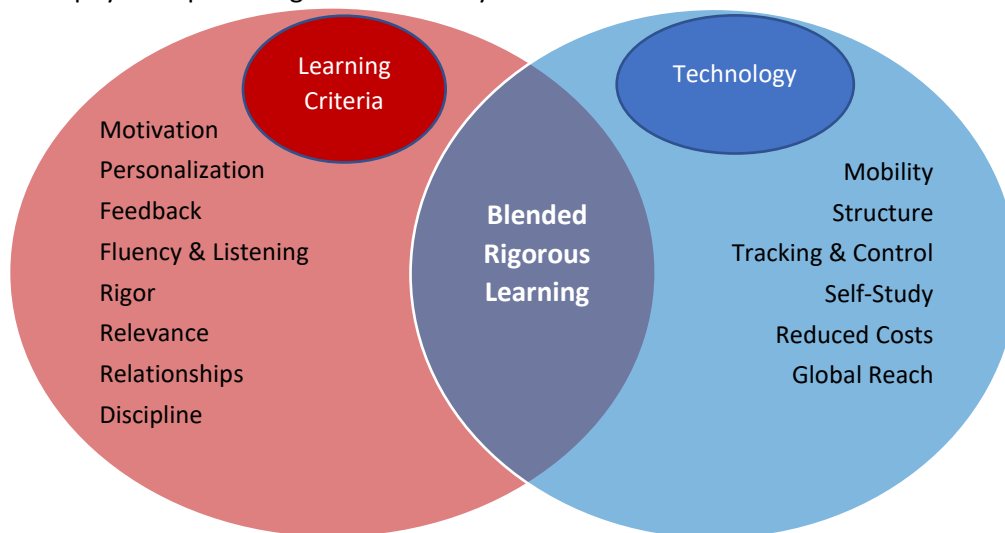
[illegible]

Learning Criteria

Motivation
Personalization
Feedback
Fluency & Listening
Rigor
Relevance
Relationships
Discipline

Blended Rigorous Learning

Technology

Mobility
Structure
Tracking & Control
Self-Study
Reduced Costs
Global Reach